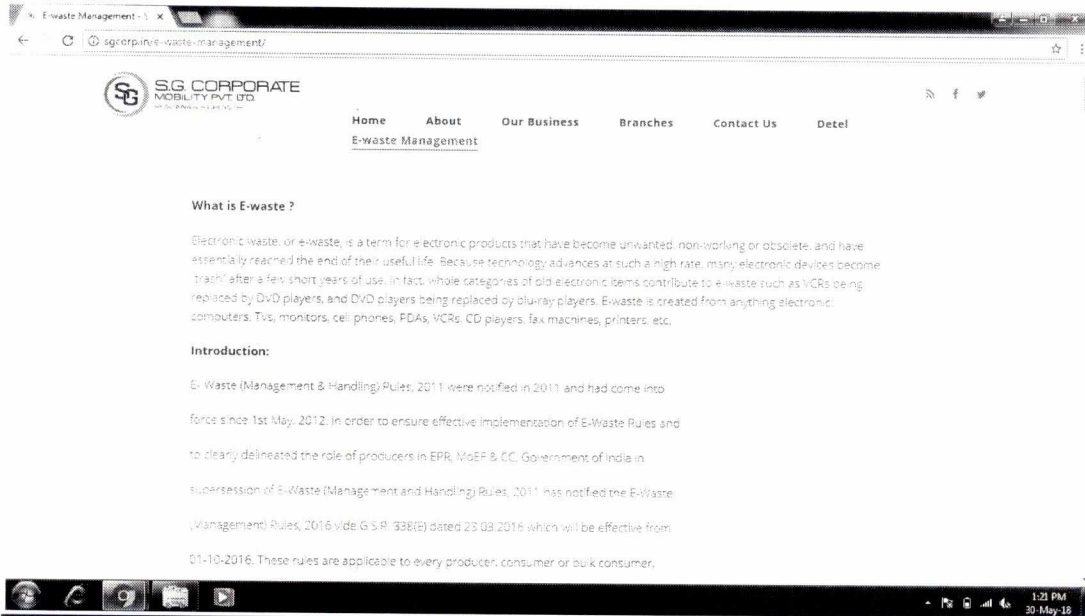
E-waste Management - S ×

sgcorp.in/e-waste-management/

SG S.G. CORPORATE MOBILITY PVT LTD.

Home About Our Business Branches Contact Us Detel E-waste Management

What is E-waste ?

Electronic waste, or e-waste, is a term for electronic products that have become unwanted, non-working or obsolete, and have essentially reached the end of their useful life. Because technology advances at such a high rate, many electronic devices become 'trash' after a few short years of use. In fact, whole categories of old electronic items contribute to e-waste such as VCRs being replaced by DVD players, and DVD players being replaced by blu-ray players. E-waste is created from anything electronic: computers, Tvs, monitors, cell phones, PDAs, VCRs, CD players, fax machines, printers, etc.

Introduction:

E- Waste (Management & Handling) Rules, 2011 were notified in 2011 and had come into force since 1st May, 2012. In order to ensure effective implementation of E-Waste Rules and to clearly delineated the role of producers in EPR, MoEF & CC, Government of India in supersession of E-Waste (Management and Handling) Rules, 2011 has notified the E-Waste (Management) Rules, 2016 vide G.S.R. 338(E) dated 23.03.2016 which will be effective from 01-10-2016. These rules are applicable to every producer, consumer or bulk consumer,

1:21 PM
30-May-18